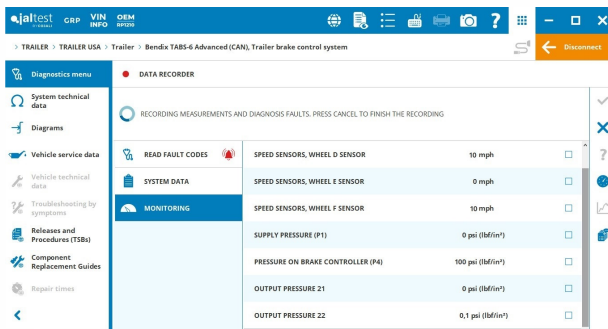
jaltest GRP VIN INFO OEM BP1230

> TRAILER > TRAILER USA > Trailer > Bendix TABS-6 Advanced (CAN), Trailer brake control system

Disconnect

Diagnostics menu

System technical data

Diagrams

Vehicle service data

Vehicle technical data

Troubleshooting by symptoms

Releases and Procedures (TSBs)

Component Replacement Guides

Repair times

DATA RECORDER

RECORDING MEASUREMENTS AND DIAGNOSIS FAULTS. PRESS CANCEL TO FINISH THE RECORDING

READ FAULT CODES

SYSTEM DATA

MONITORING

| | | |
|---|---|---|
| SPEED SENSORS, WHEEL D SENSOR | 10 mph | ☐ |
| SPEED SENSORS, WHEEL E SENSOR | 0 mph | ☐ |
| SPEED SENSORS, WHEEL F SENSOR | 10 mph | ☐ |
| SUPPLY PRESSURE (P1) | 0 psi (lbf/in²) | ☐ |
| PRESSURE ON BRAKE CONTROLLER (P4) | 100 psi (lbf/in²) | ☐ |
| OUTPUT PRESSURE 21 | 0 psi (lbf/in²) | ☐ |
| OUTPUT PRESSURE 22 | 0,1 psi (lbf/in²) | ☐ |